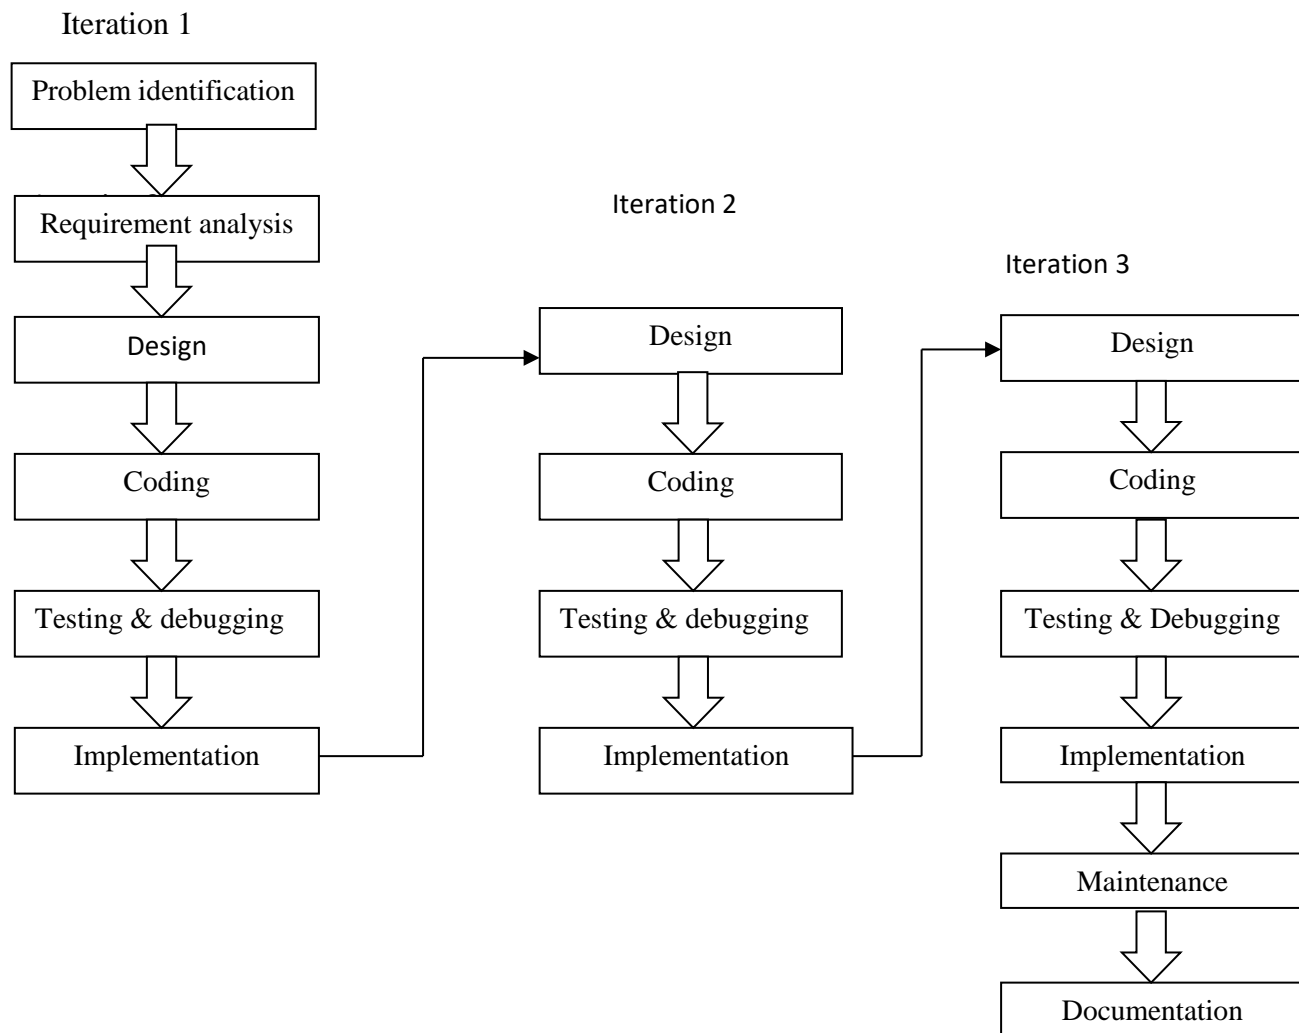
Iteration 1

Problem identification

Requirement analysis

Design

Coding

Testing & debugging

Implementation

Iteration 2

Design

Coding

Testing & debugging

Implementation

Iteration 3

Design

Coding

Testing & Debugging

Implementation

Maintenance

Documentation